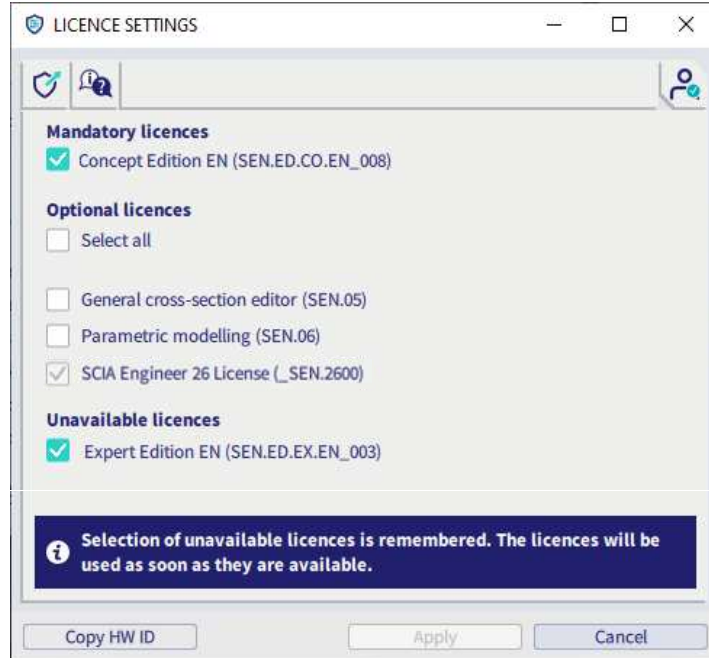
LICENCE SETTINGS

Mandatory licences

Concept Edition EN (SEN.ED.CO.EN_008)

Optional licences

Select all

General cross-section editor (SEN.05)

Parametric modelling (SEN.06)

SCIA Engineer 26 License (_SEN.2600)

Unavailable licences

Expert Edition EN (SEN.ED.EX.EN_003)

Selection of unavailable licences is remembered. The licences will be used as soon as they are available.

Copy HW ID

Apply

Cancel